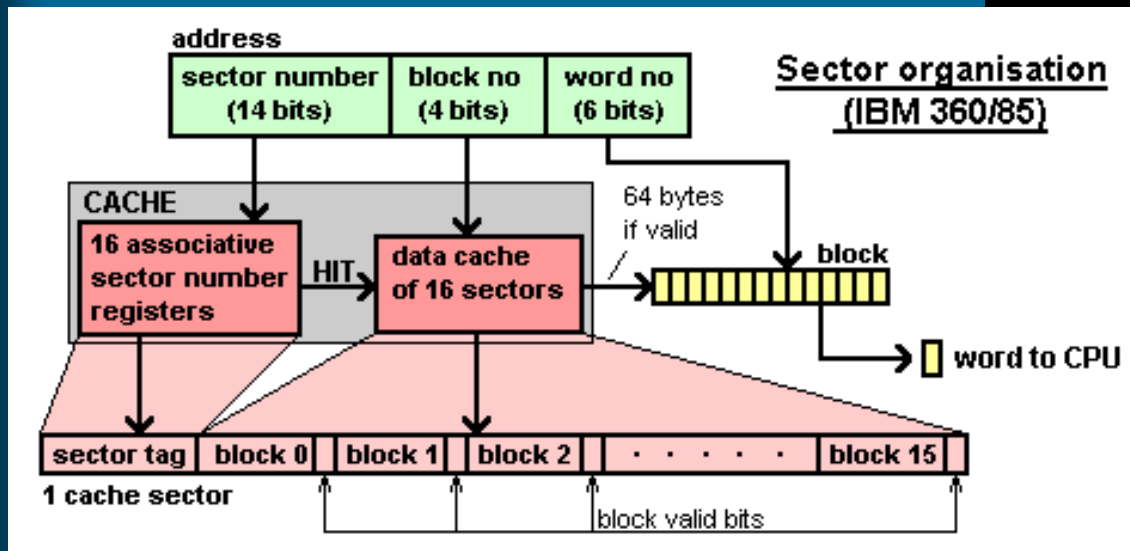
address

| sector number (14 bits) | block no (4 bits) | word no (6 bits) |
|---|---|---|

Sector organisation (IBM 360/85)

CACHE

16 associative sector number registers

HIT

data cache of 16 sectors

64 bytes if valid

block

word to CPU

| sector tag | block 0 | | block 1 | | block 2 | | · · · · · | block 15 | |
|---|---|---|---|---|---|---|---|---|---|

1 cache sector

block valid bits